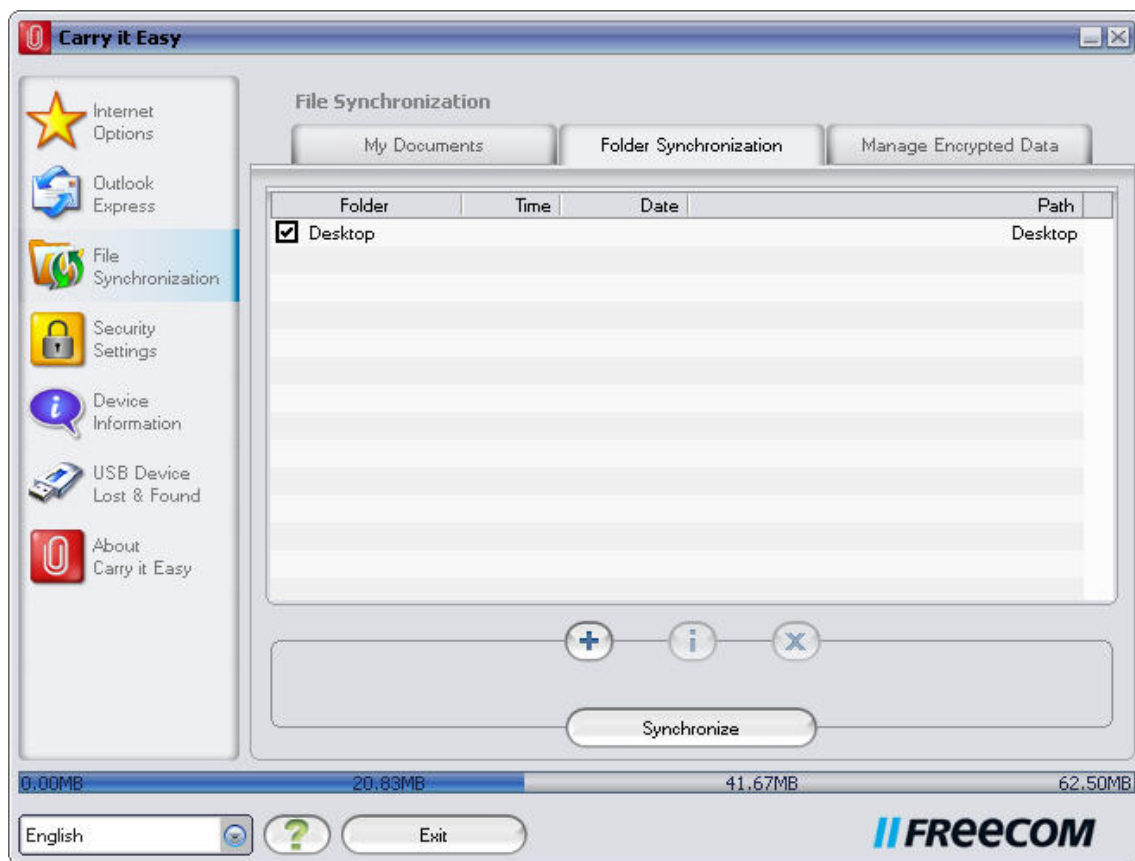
Carry it Easy

Internet Options

Outlook Express

File Synchronization

Security Settings

Device Information

USB Device Lost & Found

About Carry it Easy

File Synchronization

My Documents

Folder Synchronization

Manage Encrypted Data

| Folder | Time | Date | Path |
|---|---|---|---|
| Desktop | | | Desktop |

Synchronize

0.00MB 20.83MB 41.67MB 62.50MB

English

Exit

FREECOM